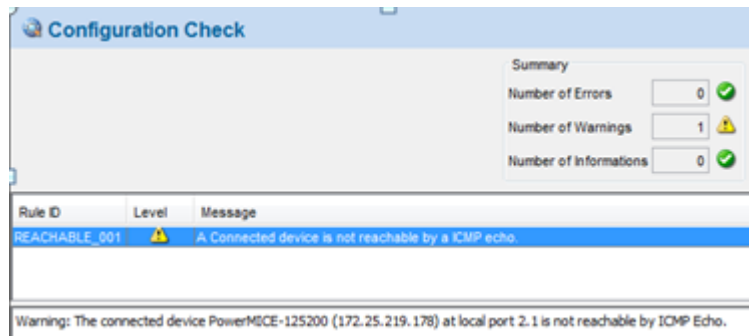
Configuration Check

Summary

Number of Errors 0

Number of Warnings 1

Number of Informations 0

| Rule ID | Level | Message |
|---|---|---|
| REACHABLE_001 | | A Connected device is not reachable by a ICMP echo. |

Warning: The connected device PowerMICE-125200 (172.25.219.178) at local port 2.1 is not reachable by ICMP Echo.